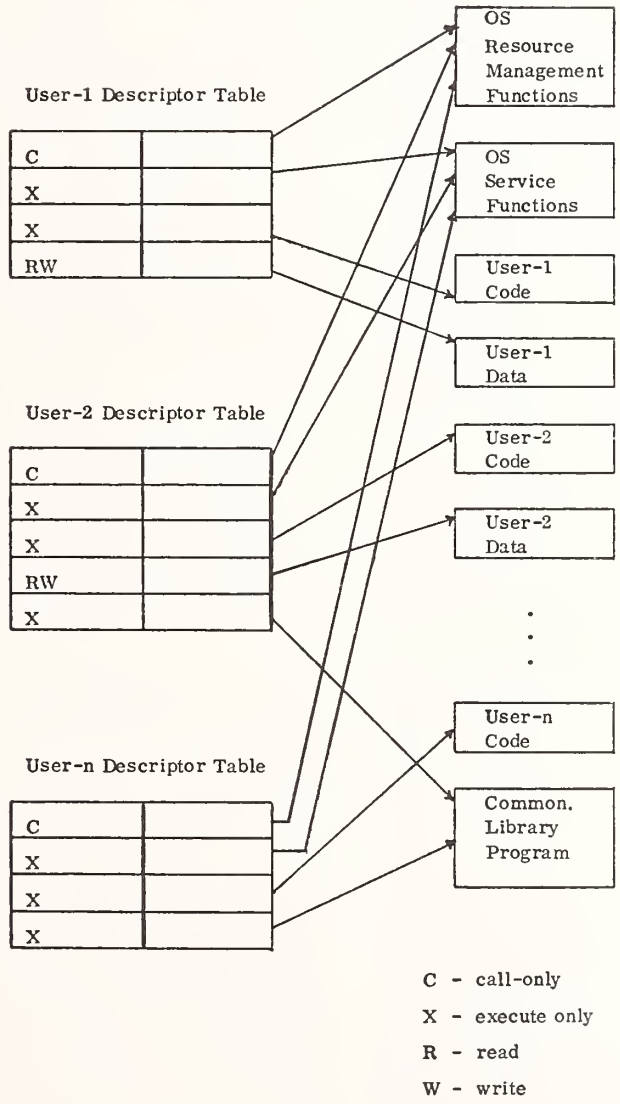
User-1 Descriptor Table

| C | |
|---|---|
| X | |
| X | |
| RW | |

OS Resource Management Functions

OS Service Functions

User-1 Code

User-1 Data

User-2 Descriptor Table

| C | |
|---|---|
| X | |
| X | |
| RW | |
| X | |

User-2 Code

User-2 Data

User-n Code

User-n Descriptor Table

| C | |
|---|---|
| X | |
| X | |
| X | |

Common. Library Program

C - call-only

X - execute only

R - read

W - write